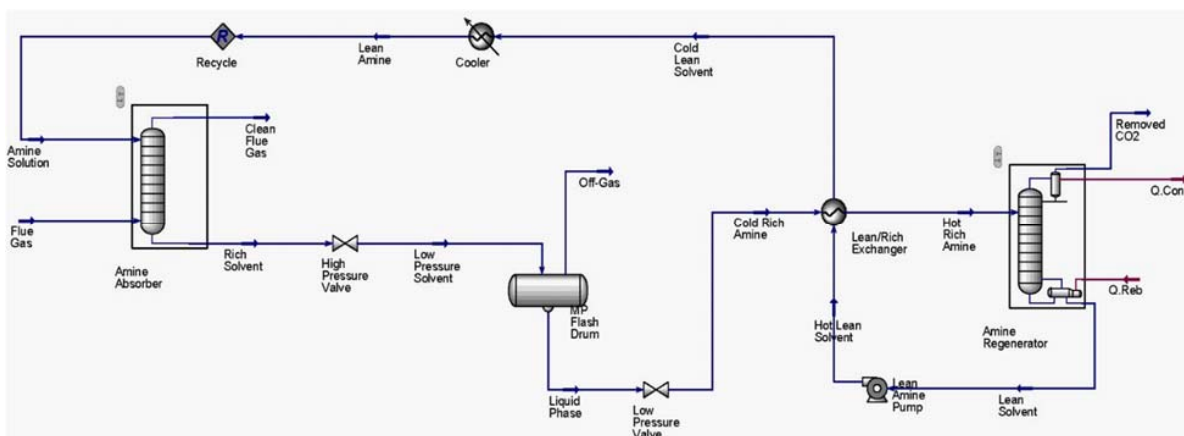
R
Recycle
Lean Amine
Cooler
Cold Lean Solvent
Amine Solution
Clean Flue Gas
Flue Gas
Amine Absorber
Rich Solvent
High Pressure Valve
Low Pressure Solvent
Off-Gas
MP Flash Drum
Liquid Phase
Low Pressure Valve
Cold Rich Amine
Lean/Rich Exchanger
Hot Lean Solvent
Lean Amine Pump
Lean Solvent
Hot Rich Amine
Removed CO2
Q.Con
Q.Reb
Amine Regenerator